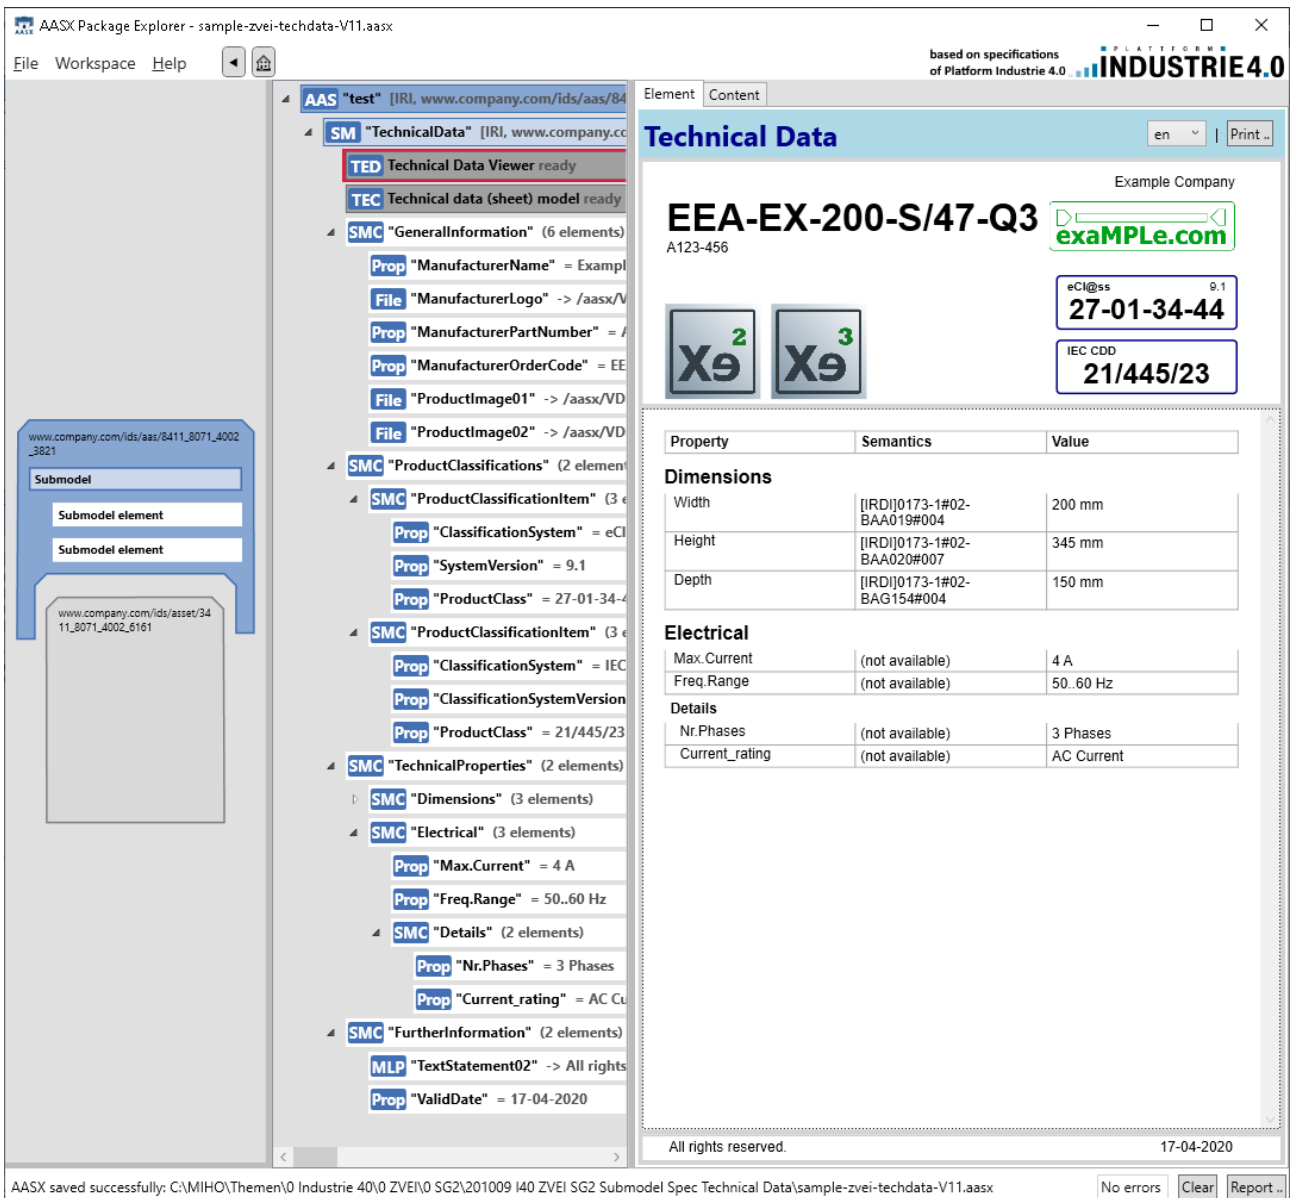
AASX Package Explorer - sample-zvei-techdata-V11.aasx

File Workspace Help

based on specifications of Platform Industrie 4.0 PLATTFORM INDUSTRIE4.0

AAS "test" [IRI, www.company.com/ids/aas/84
SM "TechnicalData" [IRI, www.company.cc
TED Technical Data Viewer ready
TEC Technical data (sheet) model ready
SMC "GeneralInformation" (6 elements)
Prop "ManufacturerName" = Exampl
File "ManufacturerLogo" -> /aasx/V
Prop "ManufacturerPartNumber" = /
Prop "ManufacturerOrderCode" = EE
File "ProductImage01" -> /aasx/VD
File "ProductImage02" -> /aasx/VD
SMC "ProductClassifications" (2 element
SMC "ProductClassificationItem" (3 e
Prop "ClassificationSystem" = eCl
Prop "SystemVersion" = 9.1
Prop "ProductClass" = 27-01-34-4
SMC "ProductClassificationItem" (3 e
Prop "ClassificationSystem" = IEC
Prop "ClassificationSystemVersion
Prop "ProductClass" = 21/445/23
SMC "TechnicalProperties" (2 elements)
SMC "Dimensions" (3 elements)
SMC "Electrical" (3 elements)
Prop "Max.Current" = 4 A
Prop "Freq.Range" = 50..60 Hz
SMC "Details" (2 elements)
Prop "Nr.Phases" = 3 Phases
Prop "Current_rating" = AC Cu
SMC "FurtherInformation" (2 elements)
MLP "TextStatement02" -> All rights
Prop "ValidDate" = 17-04-2020

www.company.com/ids/aas/8411_8071_4002_3821
Submodel
Submodel element
Submodel element
www.company.com/ids/asset/3411_8071_4002_6161

Element Content

Technical Data
en Print ..

Example Company
EEA-EX-200-S/47-Q3
A123-456
exaMPLe.com
eCl@ss 9.1
27-01-34-44
IEC CDD
21/445/23
Xə 2 Xə 3

| Property | Semantics | Value |
|---|---|---|

Dimensions

| | | |
|---|---|---|
| Width | [IRDI]0173-1#02-BAA019#004 | 200 mm |
| Height | [IRDI]0173-1#02-BAA020#007 | 345 mm |
| Depth | [IRDI]0173-1#02-BAG154#004 | 150 mm |

Electrical

| | | |
|---|---|---|
| Max.Current | (not available) | 4 A |
| Freq.Range | (not available) | 50..60 Hz |

Details

| | | |
|---|---|---|
| Nr.Phases | (not available) | 3 Phases |
| Current_rating | (not available) | AC Current |

All rights reserved. 17-04-2020

AASX saved successfully: C:\MIHO\Themen\0 Industrie 40\0 ZVEI\0 SG2\201009 I40 ZVEI SG2 Submodel Spec Technical Data\sample-zvei-techdata-V11.aasx No errors Clear Report ..